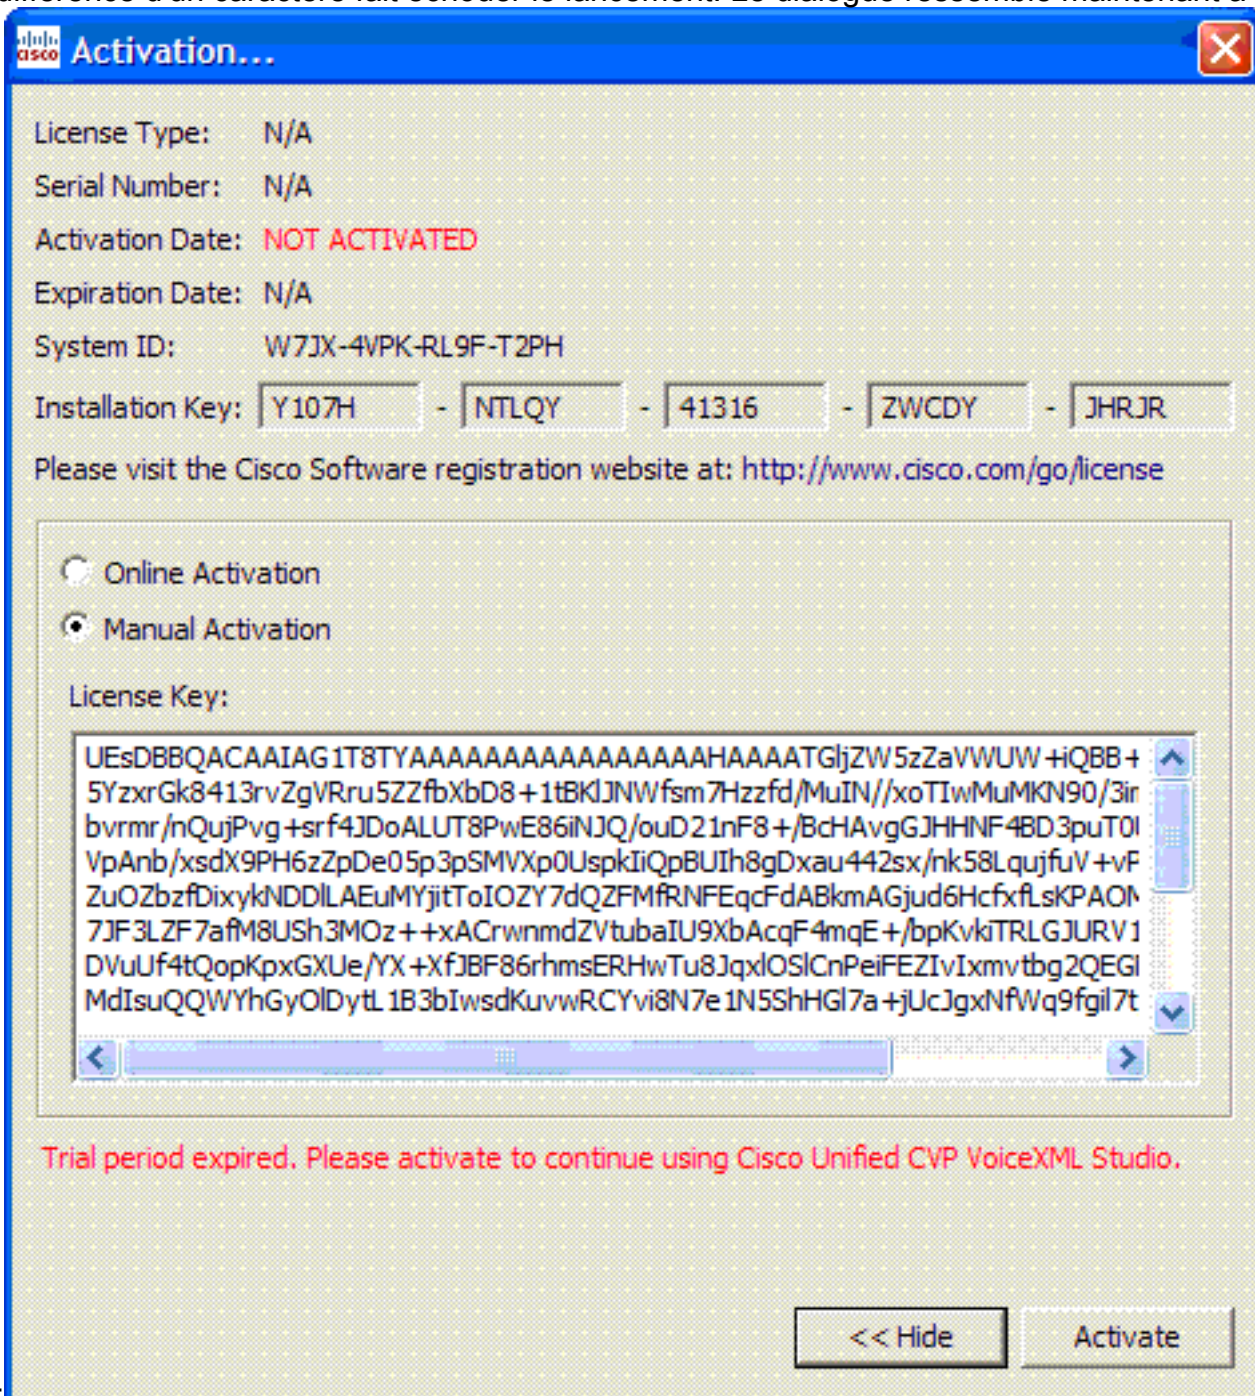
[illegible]

cisco Activation...

License Type: N/A

Serial Number: N/A

Activation Date: NOT ACTIVATED

Expiration Date: N/A

System ID: W7JX-4VPK-RL9F-T2PH

Installation Key: Y107H - NTLQY - 41316 - ZWCDY - JHRJR

Please visit the Cisco Software registration website at: http://www.cisco.com/go/license

Online Activation

Manual Activation

License Key:

UEsDBBQACAAIAG1T8TYAAAAAAAAAAAAAAAAHAAAATGljZW5zZaVWUW+iQBB+
5YzxrGk8413rvZgVRru5ZZfbXbD8+1tBKlJNWfsm7Hzzfd/MuIN//xoTIwMuMKN90/3i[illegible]
bvrmr/nQujPvg+srf4JDoALUT8PwE86iNJQ/ouD21nF8+/BcHAvgGJHHNF4BD3puT0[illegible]
VpAnb/xsdX9PH6zZpDe05p3pSMVXp0UspkIiQpBUIh8gDxau442sx/nk58LqujfuV+vF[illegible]
ZuOZbzfDixykNDDlLAEuMYjitToIOZY7dQZFMfRNFEqcFdABkmAGjud6HcfxfLsKPAON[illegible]
7JF3LZF7afM8USh3MOz++xACrwnmdZVtubaIU9XbAcqF4mqE+/bpKvkiTRLGJURV1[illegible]
DVuUf4tQopKpxGXUe/YX+XfJBF86rhmsERHwTu8JqxlOSlCnPeiFEZIvIxmvtbg2QEGI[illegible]
MdIsuQQWYhGyOlDytL1B3bIwsdKuvwRCYvi8N7e1N5ShHGl7a+jUcJgxNfWq9fgil7t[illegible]

Trial period expired. Please activate to continue using Cisco Unified CVP VoiceXML Studio.

<< Hide

Activate